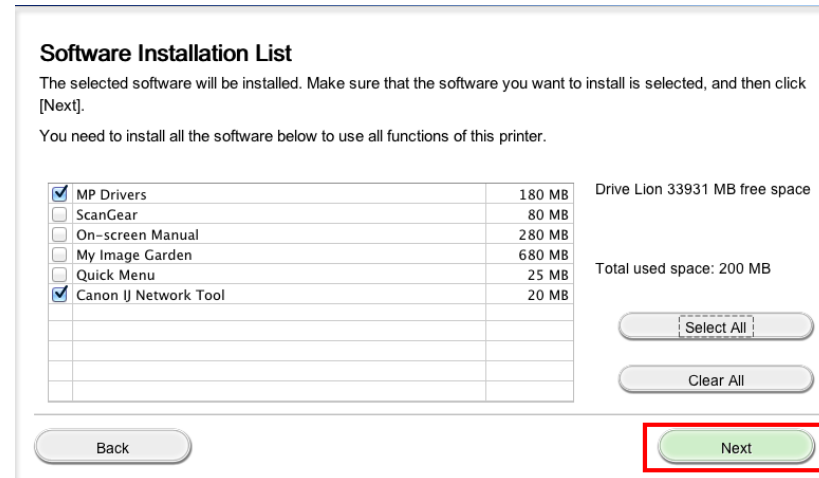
Software Installation List

The selected software will be installed. Make sure that the software you want to install is selected, and then click [Next].

You need to install all the software below to use all functions of this printer.

| | | |
|---|---|---|
| ☑ | MP Drivers | 180 MB |
| ☐ | ScanGear | 80 MB |
| ☐ | On-screen Manual | 280 MB |
| ☐ | My Image Garden | 680 MB |
| ☐ | Quick Menu | 25 MB |
| ☑ | Canon IJ Network Tool | 20 MB |

Drive Lion 33931 MB free space

Total used space: 200 MB

Select All

Clear All

Back

Next